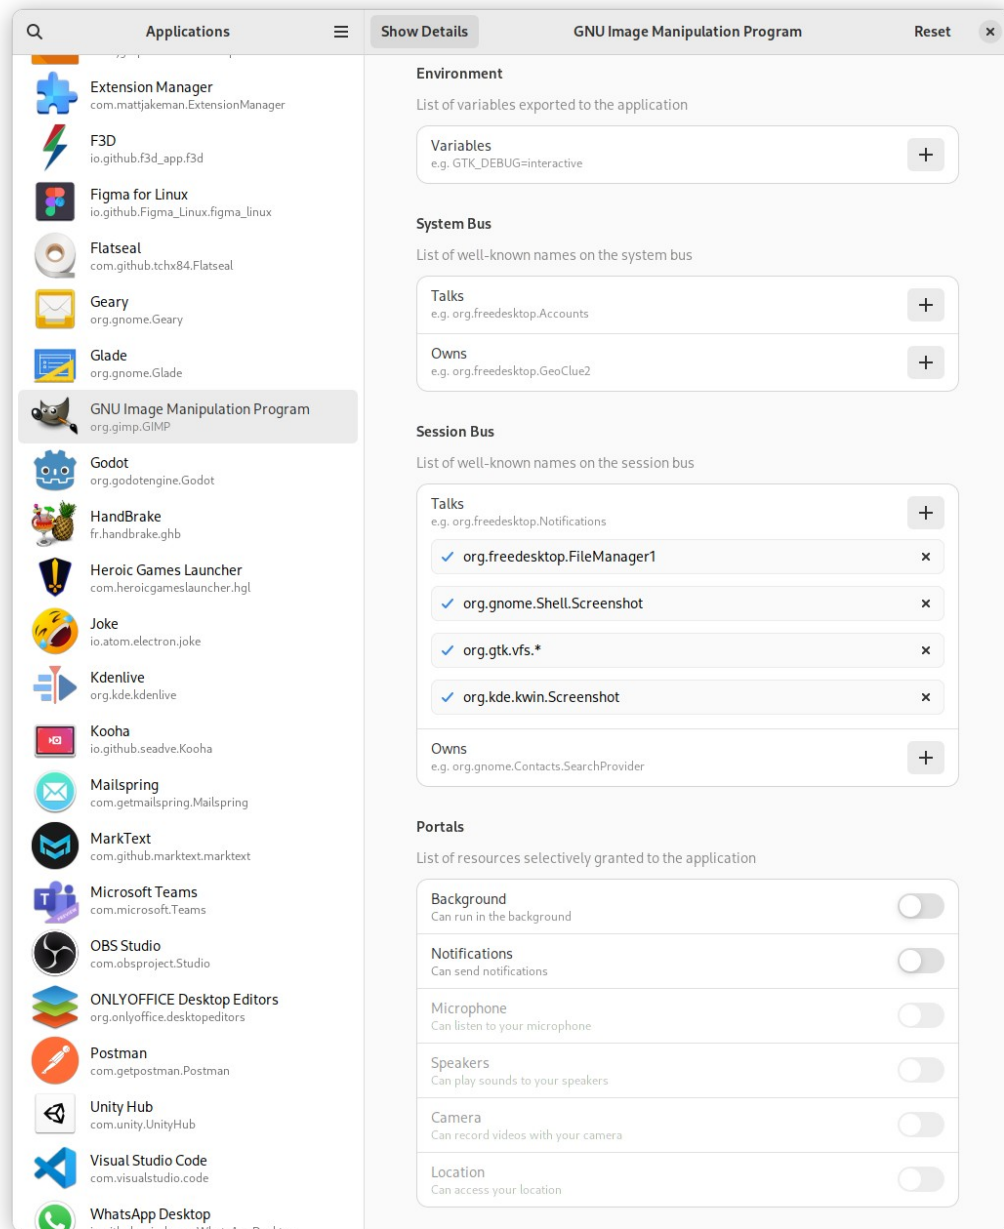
Applications

Show Details

GNU Image Manipulation Program

Reset

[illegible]

Extension Manager
com.mattjakeman.ExtensionManager

F3D
io.github.f3d_app.f3d

Figma for Linux
io.github.Figma_Linux.figma_linux

Flatseal
com.github.tchx84.Flatseal

Geary
org.gnome.Geary

Glade
org.gnome.Glade

GNU Image Manipulation Program
org.gimp.GIMP

Godot
org.godotengine.Godot

HandBrake
fr.handbrake.ghb

Heroic Games Launcher
com.heroicgameslauncher.hgl

Joke
io.atom.electron.joke

Kdenlive
org.kde.kdenlive

Kooha
io.github.seadve.Kooha

Mailspring
com.getmailspring.Mailspring

MarkText
com.github.marktext.marktext

Microsoft Teams
com.microsoft.Teams

OBS Studio
com.obsproject.Studio

ONLYOFFICE Desktop Editors
org.onlyoffice.desktopeditors

Postman
com.getpostman.Postman

Unity Hub
com.unity.UnityHub

Visual Studio Code
com.visualstudio.code

WhatsApp Desktop
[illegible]

Environment

List of variables exported to the application

Variables
e.g. GTK_DEBUG=interactive

System Bus

List of well-known names on the system bus

Talks
e.g. org.freedesktop.Accounts

Owns
e.g. org.freedesktop.GeoClue2

Session Bus

List of well-known names on the session bus

Talks
e.g. org.freedesktop.Notifications

org.freedesktop.FileManager1

org.gnome.Shell.Screenshot

org.gtk.vfs.*

org.kde.kwin.Screenshot

Owns
e.g. org.gnome.Contacts.SearchProvider

Portals

List of resources selectively granted to the application

Background
Can run in the background

Notifications
Can send notifications

Microphone
Can listen to your microphone

Speakers
Can play sounds to your speakers

Camera
Can record videos with your camera

Location
Can access your location